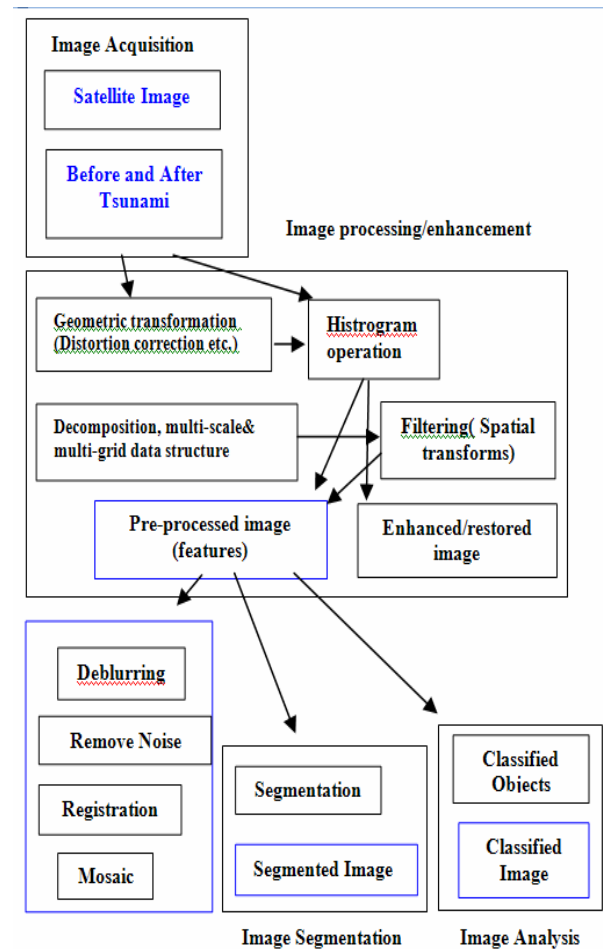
Image Acquisition

Satellite Image

Before and After Tsunami

Image processing/enhancement

Geometric transformation (Distortion correction etc.)

Histrogram operation

Decomposition, multi-scale& multi-grid data structure

Filtering( Spatial transforms)

Pre-processed image (features)

Enhanced/restored image

Deblurring

Remove Noise

Registration

Mosaic

Segmentation

Segmented Image

Classified Objects

Classified Image

Image Segmentation

Image Analysis